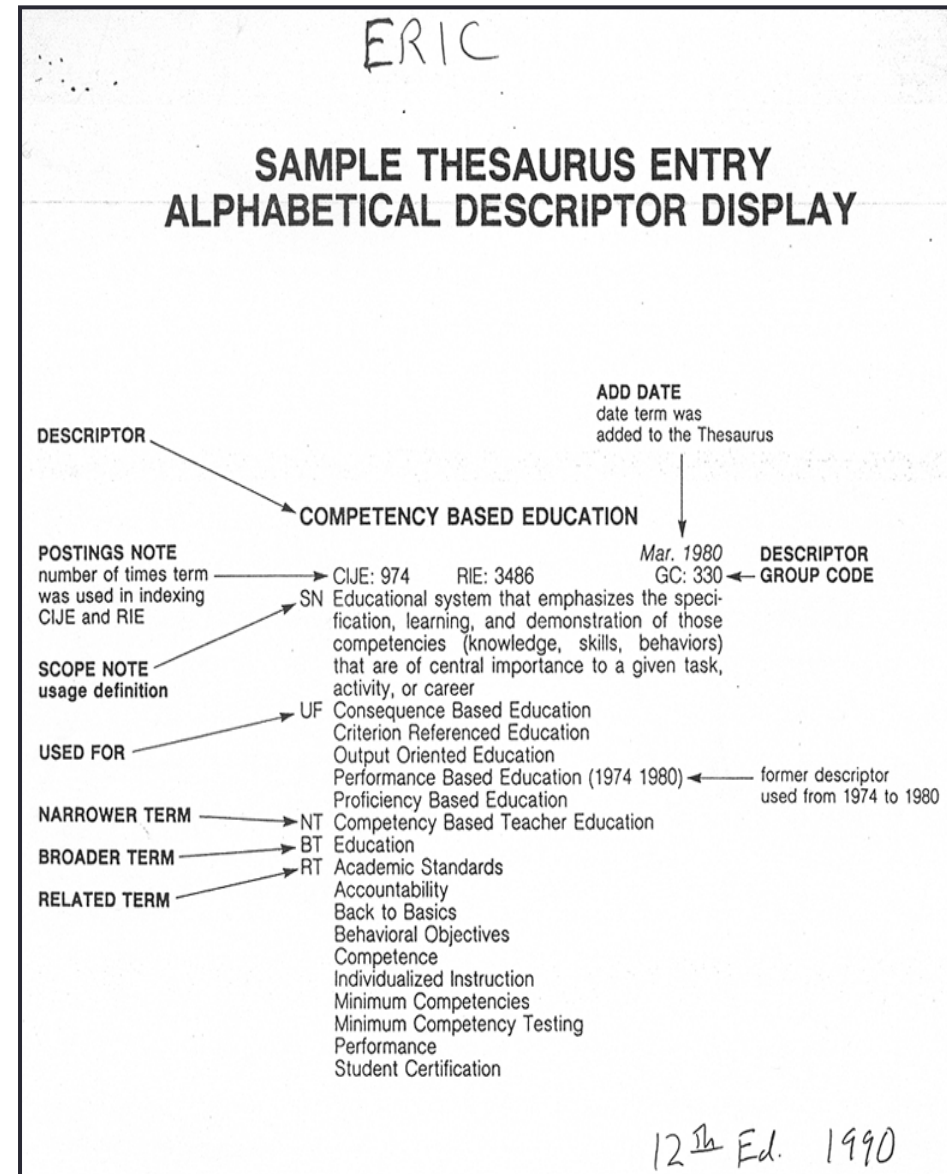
ERIC

SAMPLE THESAURUS ENTRY
ALPHABETICAL DESCRIPTOR DISPLAY

ADD DATE
date term was added to the Thesaurus

DESCRIPTOR

COMPETENCY BASED EDUCATION

POSTINGS NOTE
number of times term was used in indexing CIJE and RIE

Mar. 1980

DESCRIPTOR GROUP CODE

CIJE: 974 RIE: 3486 GC: 330

SN Educational system that emphasizes the specification, learning, and demonstration of those competencies (knowledge, skills, behaviors) that are of central importance to a given task, activity, or career

SCOPE NOTE
usage definition

UF Consequence Based Education
Criterion Referenced Education
Output Oriented Education
Performance Based Education (1974 1980)
Proficiency Based Education

USED FOR

former descriptor used from 1974 to 1980

NARROWER TERM

NT Competency Based Teacher Education

BROADER TERM

BT Education

RELATED TERM

RT Academic Standards
Accountability
Back to Basics
Behavioral Objectives
Competence
Individualized Instruction
Minimum Competencies
Minimum Competency Testing
Performance
Student Certification

12$^{th}$ Ed. 1990